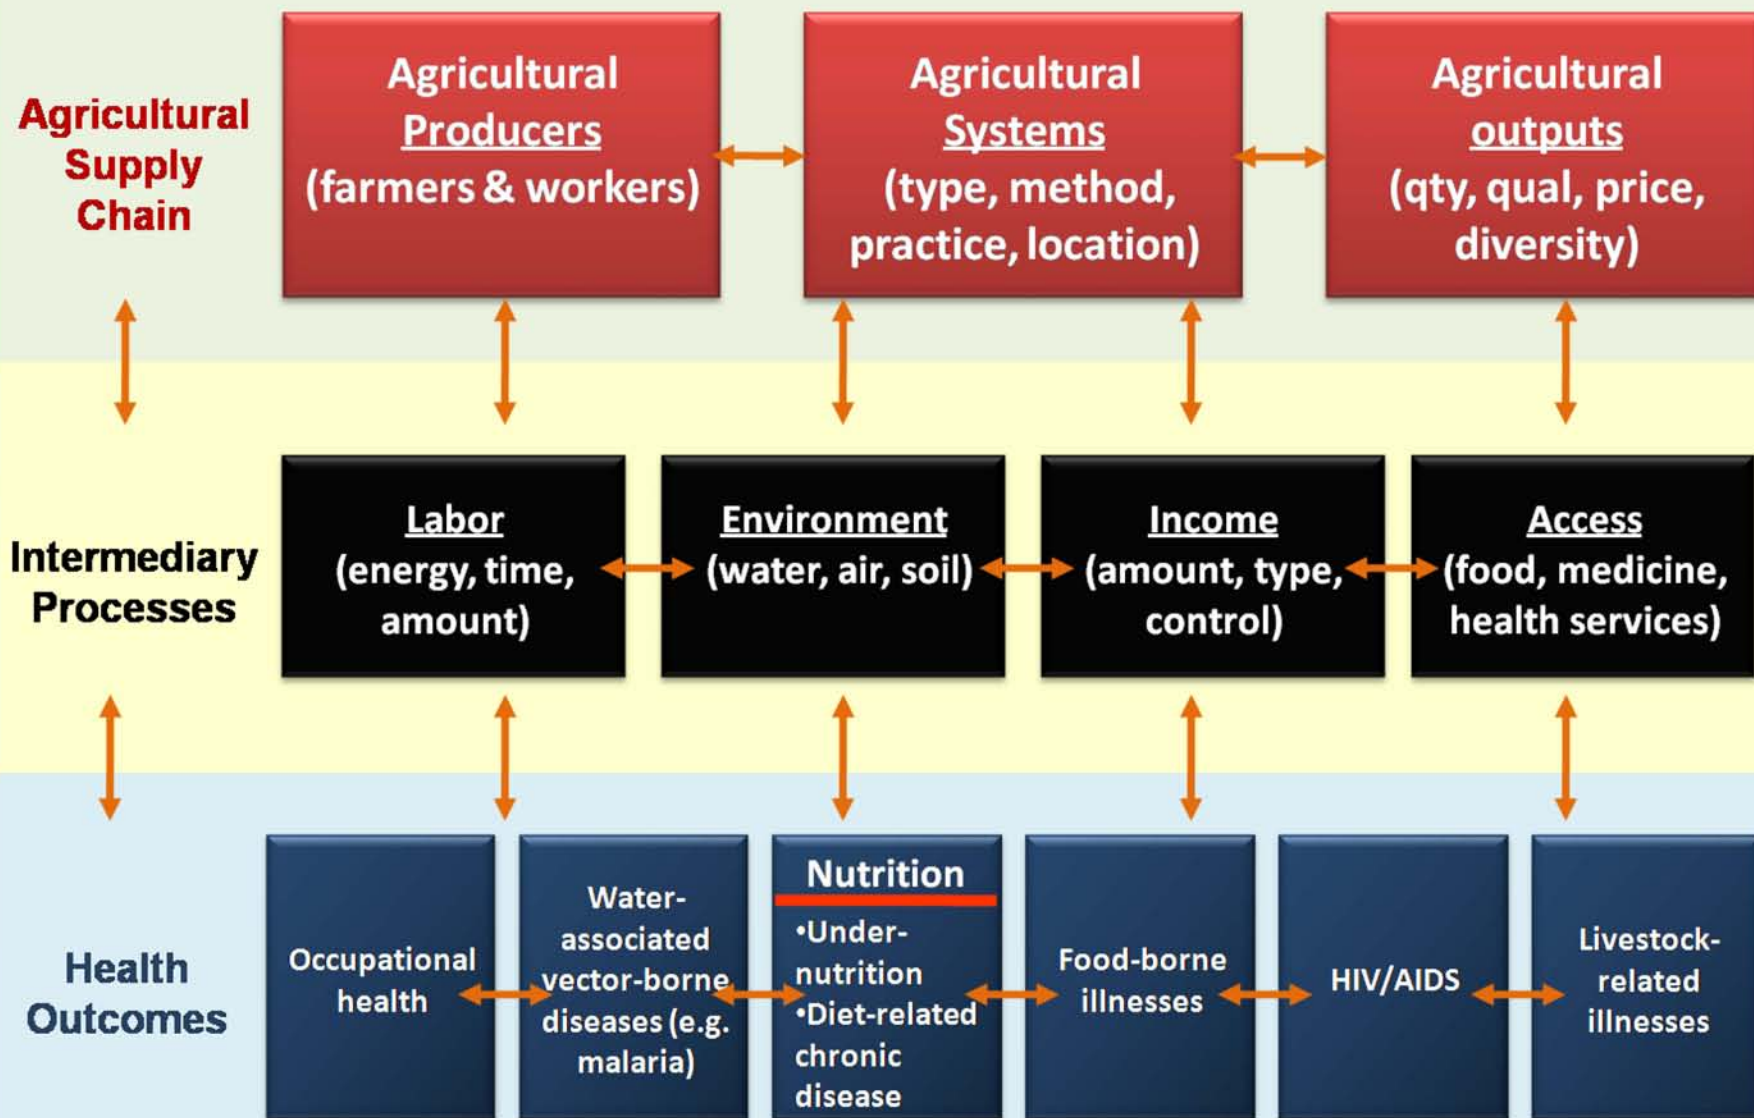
Agricultural Supply Chain

Agricultural Producers (farmers & workers)

Agricultural Systems (type, method, practice, location)

Agricultural outputs (qty, qual, price, diversity)

Intermediary Processes

Labor (energy, time, amount)

Environment (water, air, soil)

Income (amount, type, control)

Access (food, medicine, health services)

Health Outcomes

Occupational health

Water-associated vector-borne diseases (e.g. malaria)

Nutrition
•Under-nutrition
•Diet-related chronic disease

Food-borne illnesses

HIV/AIDS

Livestock-related illnesses